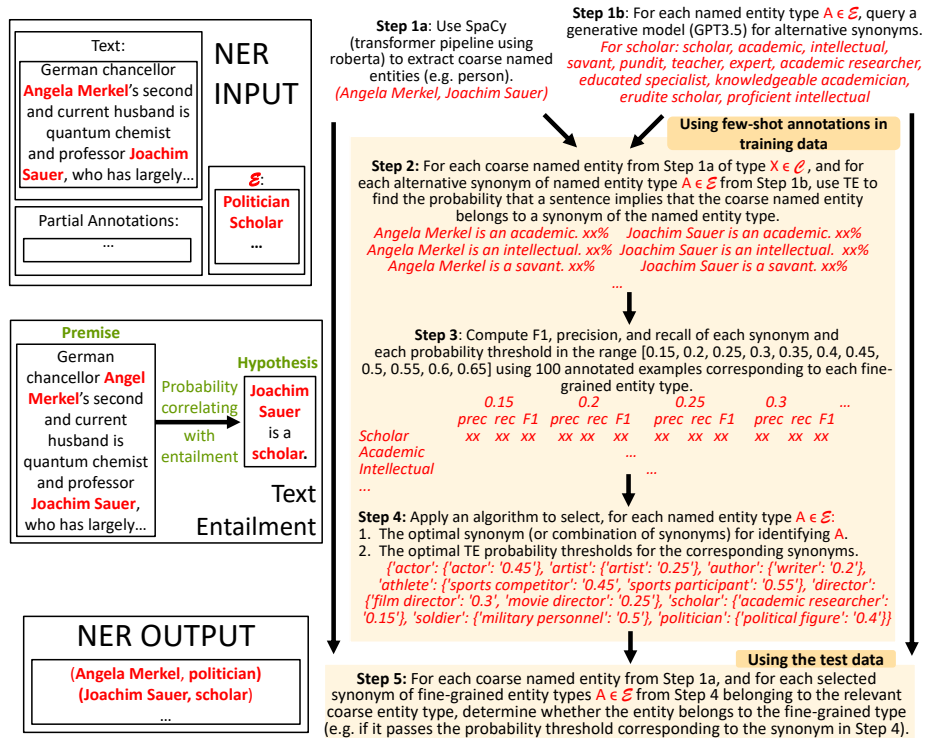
Text:
German chancellor Angela Merkel's second and current husband is quantum chemist and professor Joachim Sauer, who has largely...

NER INPUT

$\mathcal{E}$:
Politician
Scholar
...

Partial Annotations:
...

Step 1a: Use SpaCy (transformer pipeline using roberta) to extract coarse named entities (e.g. person).
(Angela Merkel, Joachim Sauer)

Step 1b: For each named entity type A $\in \mathcal{E}$, query a generative model (GPT3.5) for alternative synonyms.
For scholar: scholar, academic, intellectual, savant, pundit, teacher, expert, academic researcher, educated specialist, knowledgeable academician, erudite scholar, proficient intellectual

Using few-shot annotations in training data

Step 2: For each coarse named entity from Step 1a of type X $\in \mathcal{C}$, and for each alternative synonym of named entity type A $\in \mathcal{E}$ from Step 1b, use TE to find the probability that a sentence implies that the coarse named entity belongs to a synonym of the named entity type.
Angela Merkel is an academic. xx%
Angela Merkel is an intellectual. xx%
Angela Merkel is a savant. xx%
Joachim Sauer is an academic. xx%
Joachim Sauer is an intellectual. xx%
Joachim Sauer is a savant. xx%

Premise
German chancellor Angel Merkel's second and current husband is quantum chemist and professor Joachim Sauer, who has largely...

Probability correlating with entailment

Hypothesis
Joachim Sauer is a scholar.

Text Entailment

Step 3: Compute F1, precision, and recall of each synonym and each probability threshold in the range [0.15, 0.2, 0.25, 0.3, 0.35, 0.4, 0.45, 0.5, 0.55, 0.6, 0.65] using 100 annotated examples corresponding to each fine-grained entity type.

| | 0.15 | | | 0.2 | | | 0.25 | | | 0.3 | | | ... |
|---|---|---|---|---|---|---|---|---|---|---|---|---|---|
| | prec | rec | F1 | prec | rec | F1 | prec | rec | F1 | prec | rec | F1 | |
| Scholar | xx | xx | xx | xx | xx | xx | xx | xx | xx | xx | xx | xx | |
| Academic | | | | | ... | | | | | | | | |
| Intellectual | | | | | | | ... | | | | | | |
| ... | | | | | | | | | | | | | |

Step 4: Apply an algorithm to select, for each named entity type A $\in \mathcal{E}$:
1. The optimal synonym (or combination of synonyms) for identifying A.
2. The optimal TE probability thresholds for the corresponding synonyms.
{'actor': {'actor': '0.45'}, 'artist': {'artist': '0.25'}, 'author': {'writer': '0.2'}, 'athlete': {'sports competitor': '0.45', 'sports participant': '0.55'}, 'director': {'film director': '0.3', 'movie director': '0.25'}, 'scholar': {'academic researcher': '0.15'}, 'soldier': {'military personnel': '0.5'}, 'politician': {'political figure': '0.4'}}

NER OUTPUT
(Angela Merkel, politician)
(Joachim Sauer, scholar)
...

Using the test data

Step 5: For each coarse named entity from Step 1a, and for each selected synonym of fine-grained entity types A $\in \mathcal{E}$ from Step 4 belonging to the relevant coarse entity type, determine whether the entity belongs to the fine-grained type (e.g. if it passes the probability threshold corresponding to the synonym in Step 4).